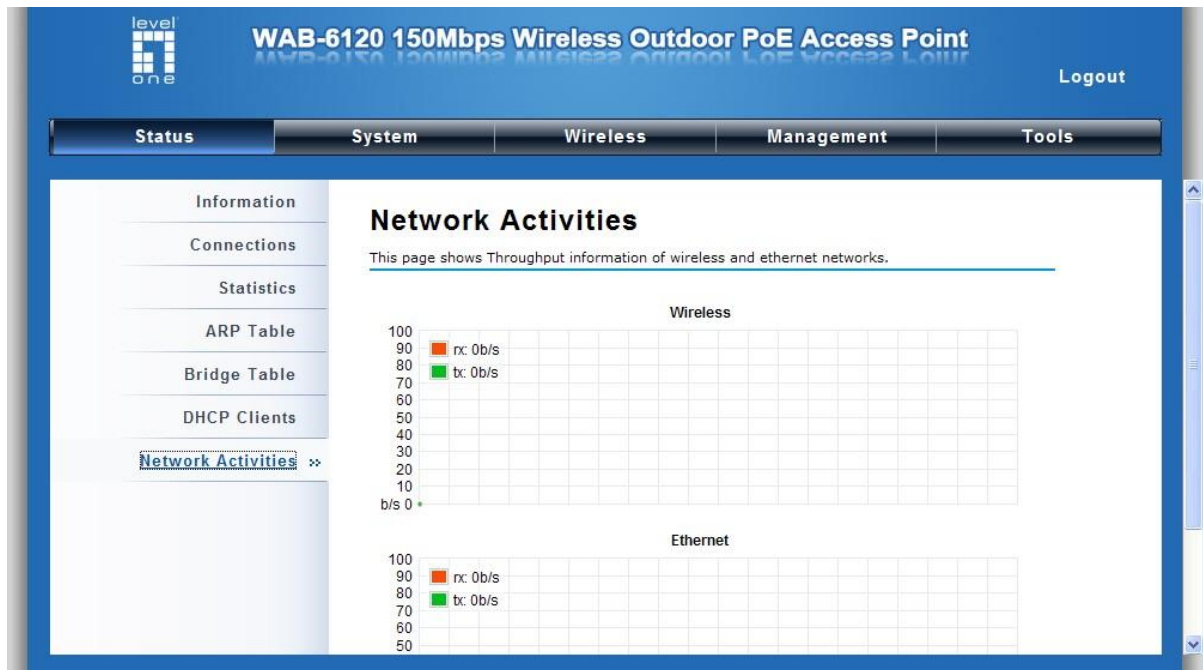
level one

WAB-6120 150Mbps Wireless Outdoor PoE Access Point

Logout

Status | System | Wireless | Management | Tools

Information

Connections

Statistics

ARP Table

Bridge Table

DHCP Clients

Network Activities »

Network Activities

This page shows Throughput information of wireless and ethernet networks.

Wireless

100
90
80
70
60
50
40
30
20
10
b/s 0

rx: 0b/s
tx: 0b/s

Ethernet

100
90
80
70
60
50

rx: 0b/s
tx: 0b/s